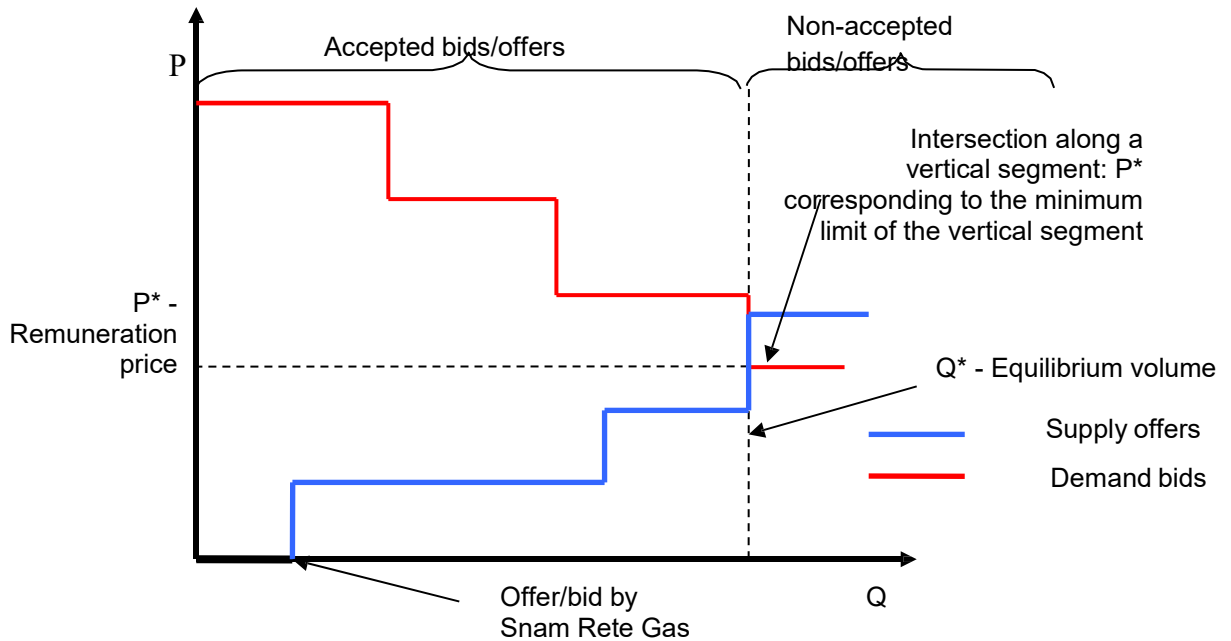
P

Accepted bids/offers

Non-accepted bids/offers

Intersection along a vertical segment: P* corresponding to the minimum limit of the vertical segment

P* - Remuneration price

Q* - Equilibrium volume

Supply offers

Demand bids

Offer/bid by Snam Rete Gas

Q